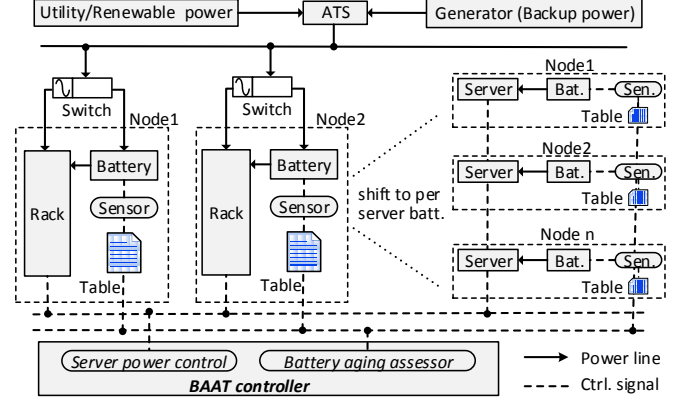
Utility/Renewable power

ATS

Generator (Backup power)

Switch

Node1

Rack

Battery

Sensor

Table

Switch

Node2

Rack

Battery

Sensor

Table

shift to per server batt.

Node1

Server

Bat.

Sen.

Table

Node2

Server

Bat.

Sen.

Table

Node n

Server

Bat.

Sen.

Table

Server power control

Battery aging assessor

BAAT controller

Power line

Ctrl. signal